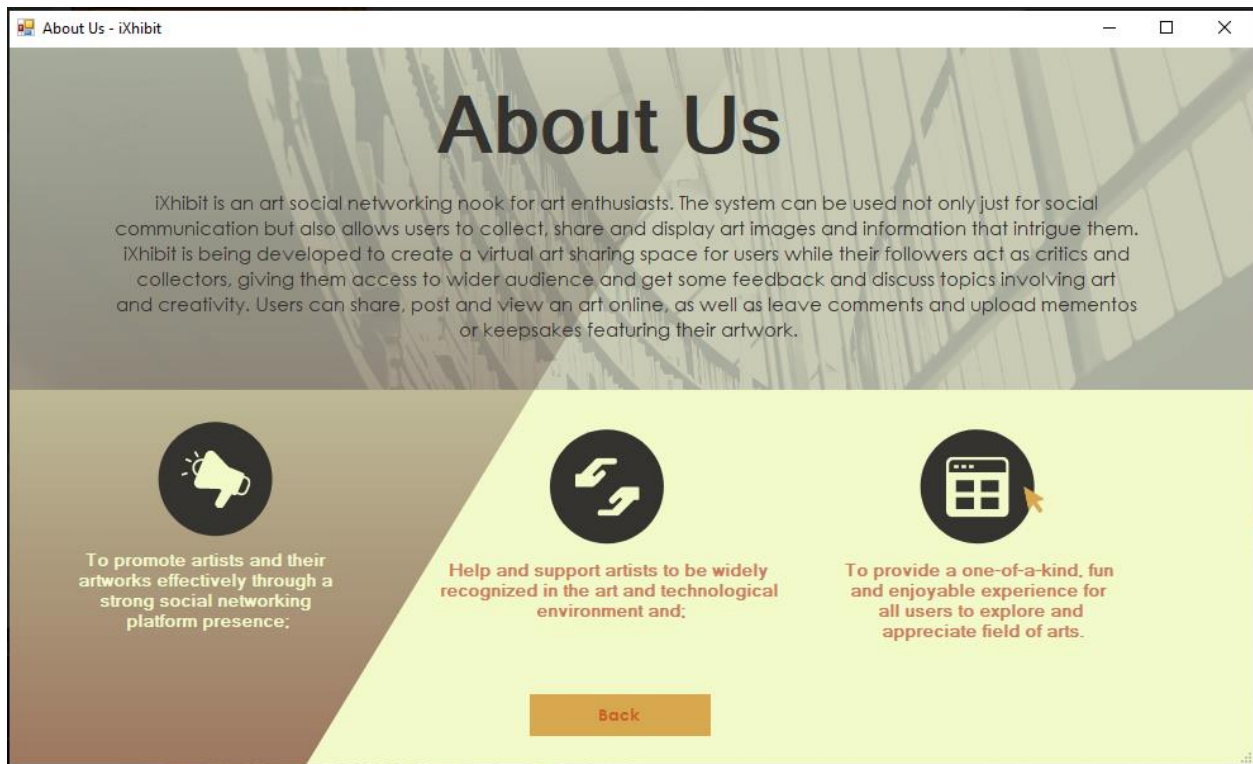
About Us - iXhibit

About Us

iXhibit is an art social networking nook for art enthusiasts. The system can be used not only just for social communication but also allows users to collect, share and display art images and information that intrigue them. iXhibit is being developed to create a virtual art sharing space for users while their followers act as critics and collectors, giving them access to wider audience and get some feedback and discuss topics involving art and creativity. Users can share, post and view an art online, as well as leave comments and upload mementos or keepsakes featuring their artwork.

To promote artists and their artworks effectively through a strong social networking platform presence;

Help and support artists to be widely recognized in the art and technological environment and;

To provide a one-of-a-kind, fun and enjoyable experience for all users to explore and appreciate field of arts.

Back